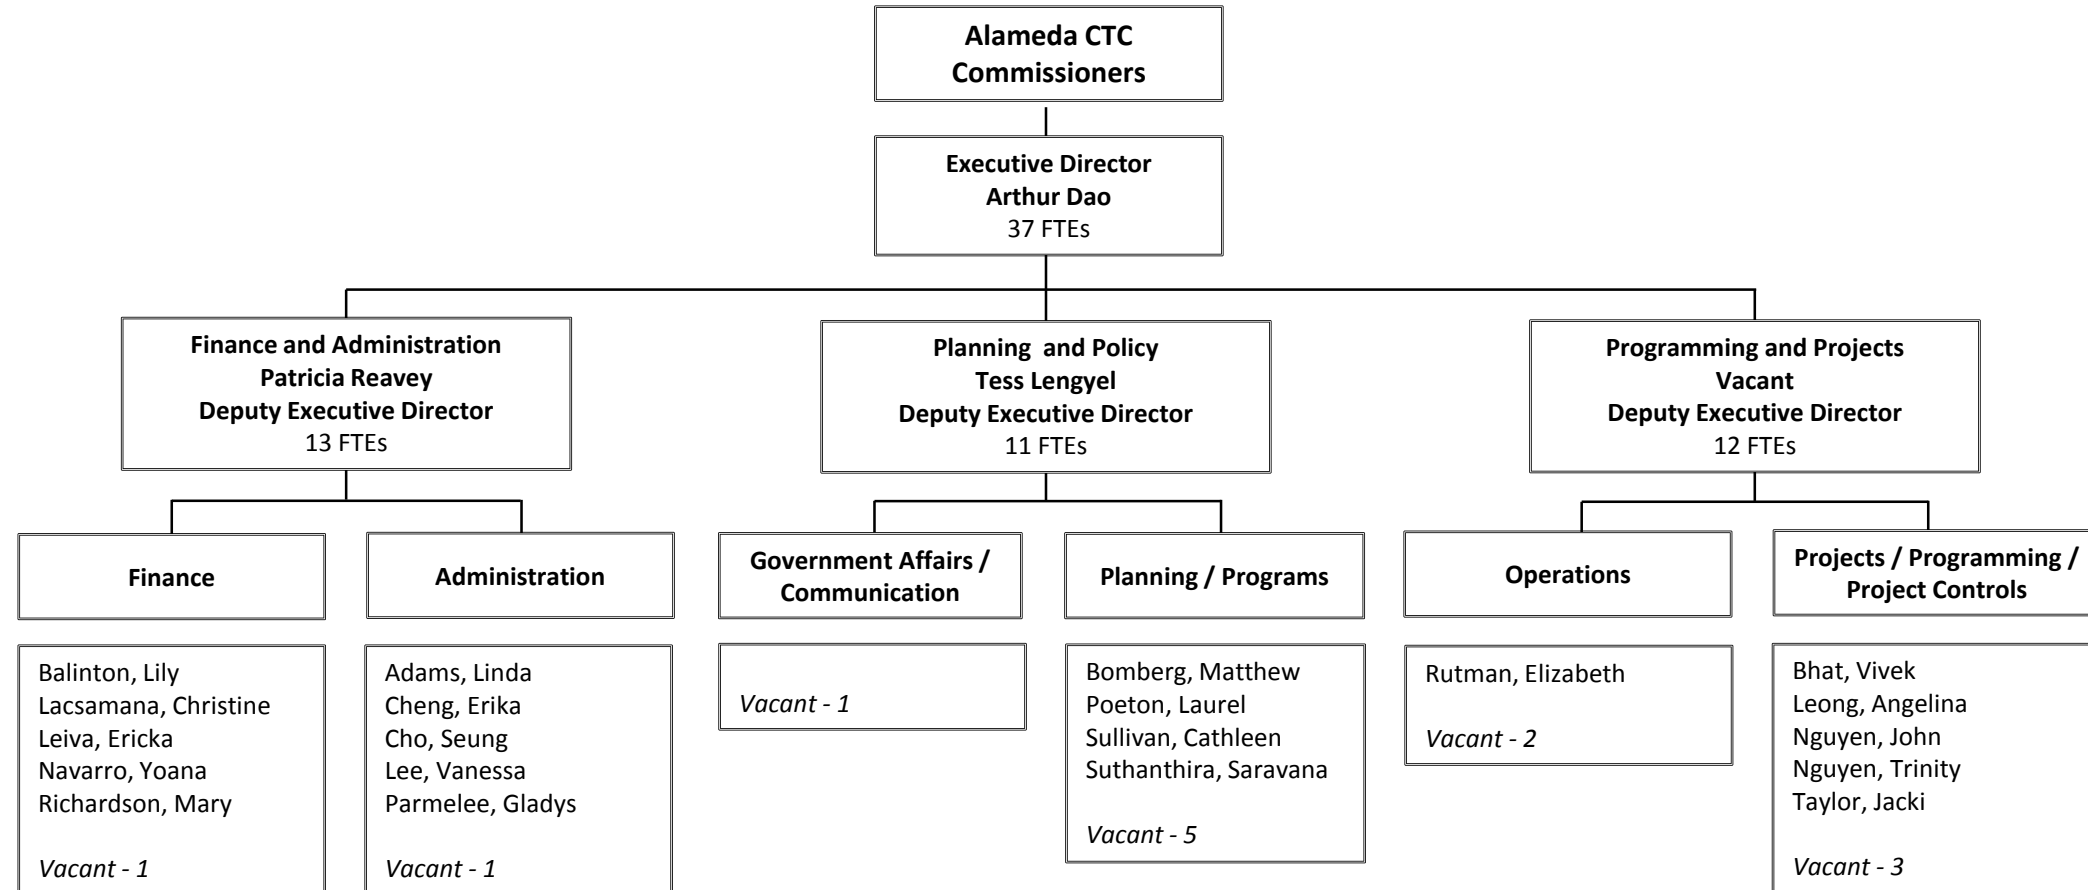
Alameda CTC Commissioners

Executive Director
Arthur Dao
37 FTEs

Finance and Administration
Patricia Reavey
Deputy Executive Director
13 FTEs

Planning and Policy
Tess Lengyel
Deputy Executive Director
11 FTEs

Programming and Projects
Vacant
Deputy Executive Director
12 FTEs

Finance

Balinton, Lily
Lacsamana, Christine
Leiva, Ericka
Navarro, Yoana
Richardson, Mary

Vacant - 1

Administration

Adams, Linda
Cheng, Erika
Cho, Seung
Lee, Vanessa
Parmelee, Gladys

Vacant - 1

Government Affairs / Communication

Vacant - 1

Planning / Programs

Bomberg, Matthew
Poeton, Laurel
Sullivan, Cathleen
Suthanthira, Saravana

Vacant - 5

Operations

Rutman, Elizabeth

Vacant - 2

Projects / Programming / Project Controls

Bhat, Vivek
Leong, Angelina
Nguyen, John
Nguyen, Trinity
Taylor, Jacki

Vacant - 3